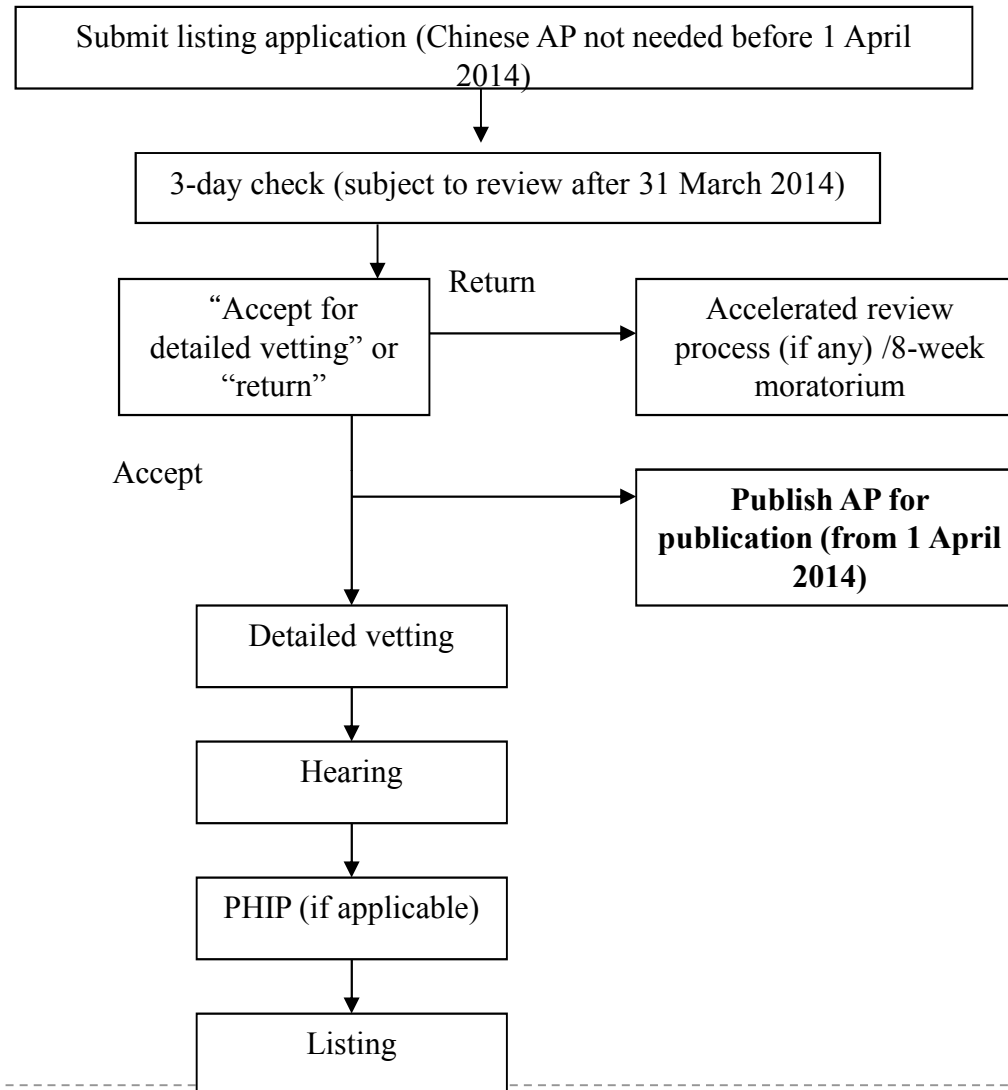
Submit listing application (Chinese AP not needed before 1 April 2014)

3-day check (subject to review after 31 March 2014)

“Accept for detailed vetting” or “return”

Return

Accelerated review process (if any) /8-week moratorium

Accept

**Publish AP for publication (from 1 April 2014)**

Detailed vetting

Hearing

PHIP (if applicable)

Listing